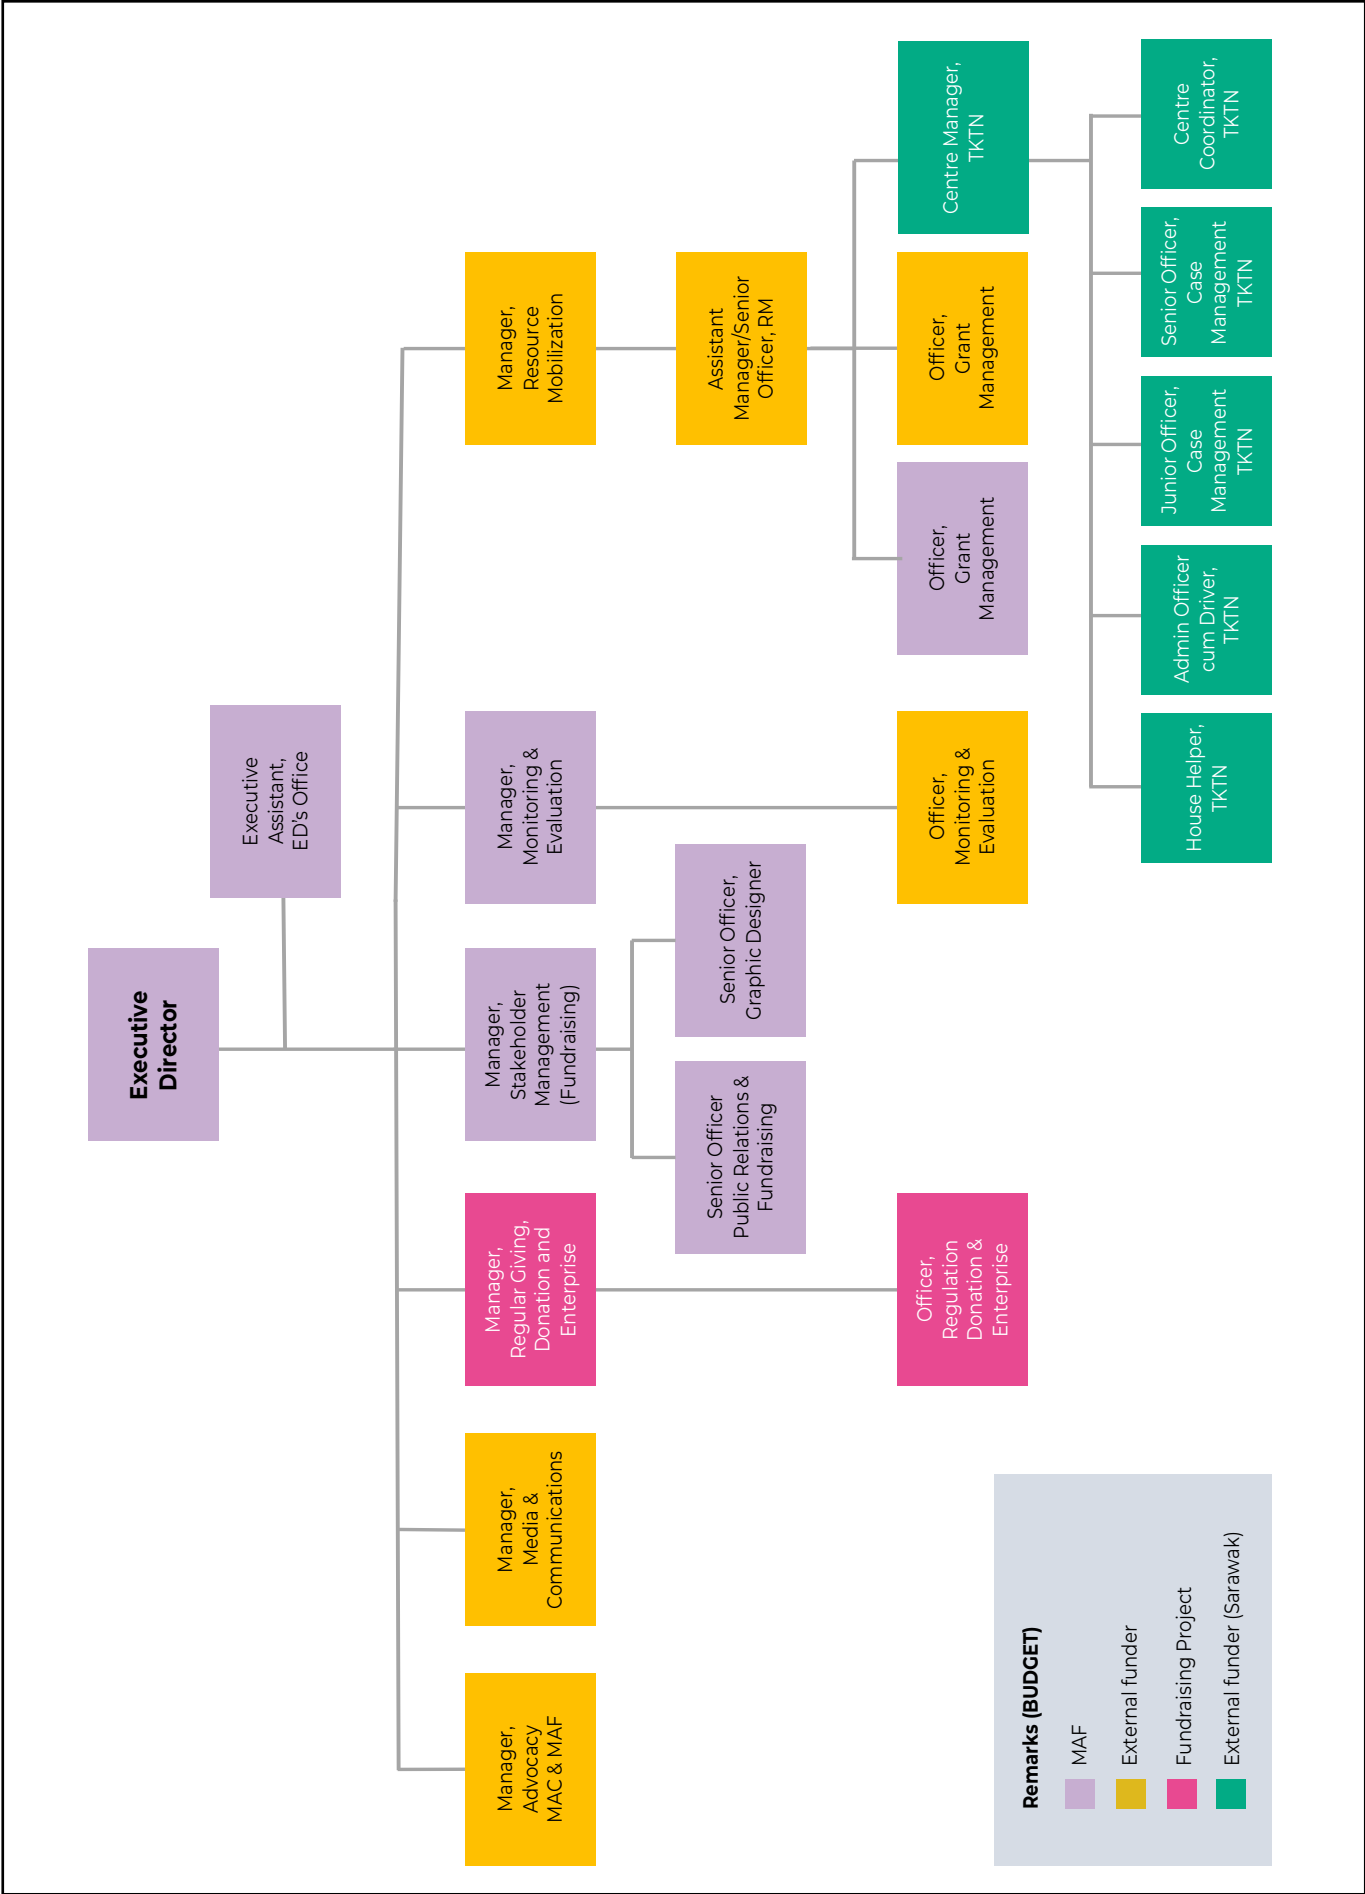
Executive Director

Executive Assistant, ED's Office

Manager, Resource Mobilization

Assistant Manager/Senior Officer, RM

Centre Manager, TKTN

Officer, Grant Management

Officer, Grant Management

Centre Coordinator, TKTN

Senior Officer, Case Management TKTN

Junior Officer, Case Management TKTN

Admin Officer cum Driver, TKTN

House Helper, TKTN

Manager, Monitoring & Evaluation

Officer, Monitoring & Evaluation

Manager, Stakeholder Management (Fundraising)

Senior Officer, Graphic Designer

Senior Officer Public Relations & Fundraising

Manager, Regular Giving, Donation and Enterprise

Officer, Regulation & Donation & Enterprise

Manager, Media & Communications

Manager, Advocacy MAC & MAF

Remarks (BUDGET)
MAF
External funder
Fundraising Project
External funder (Sarawak)